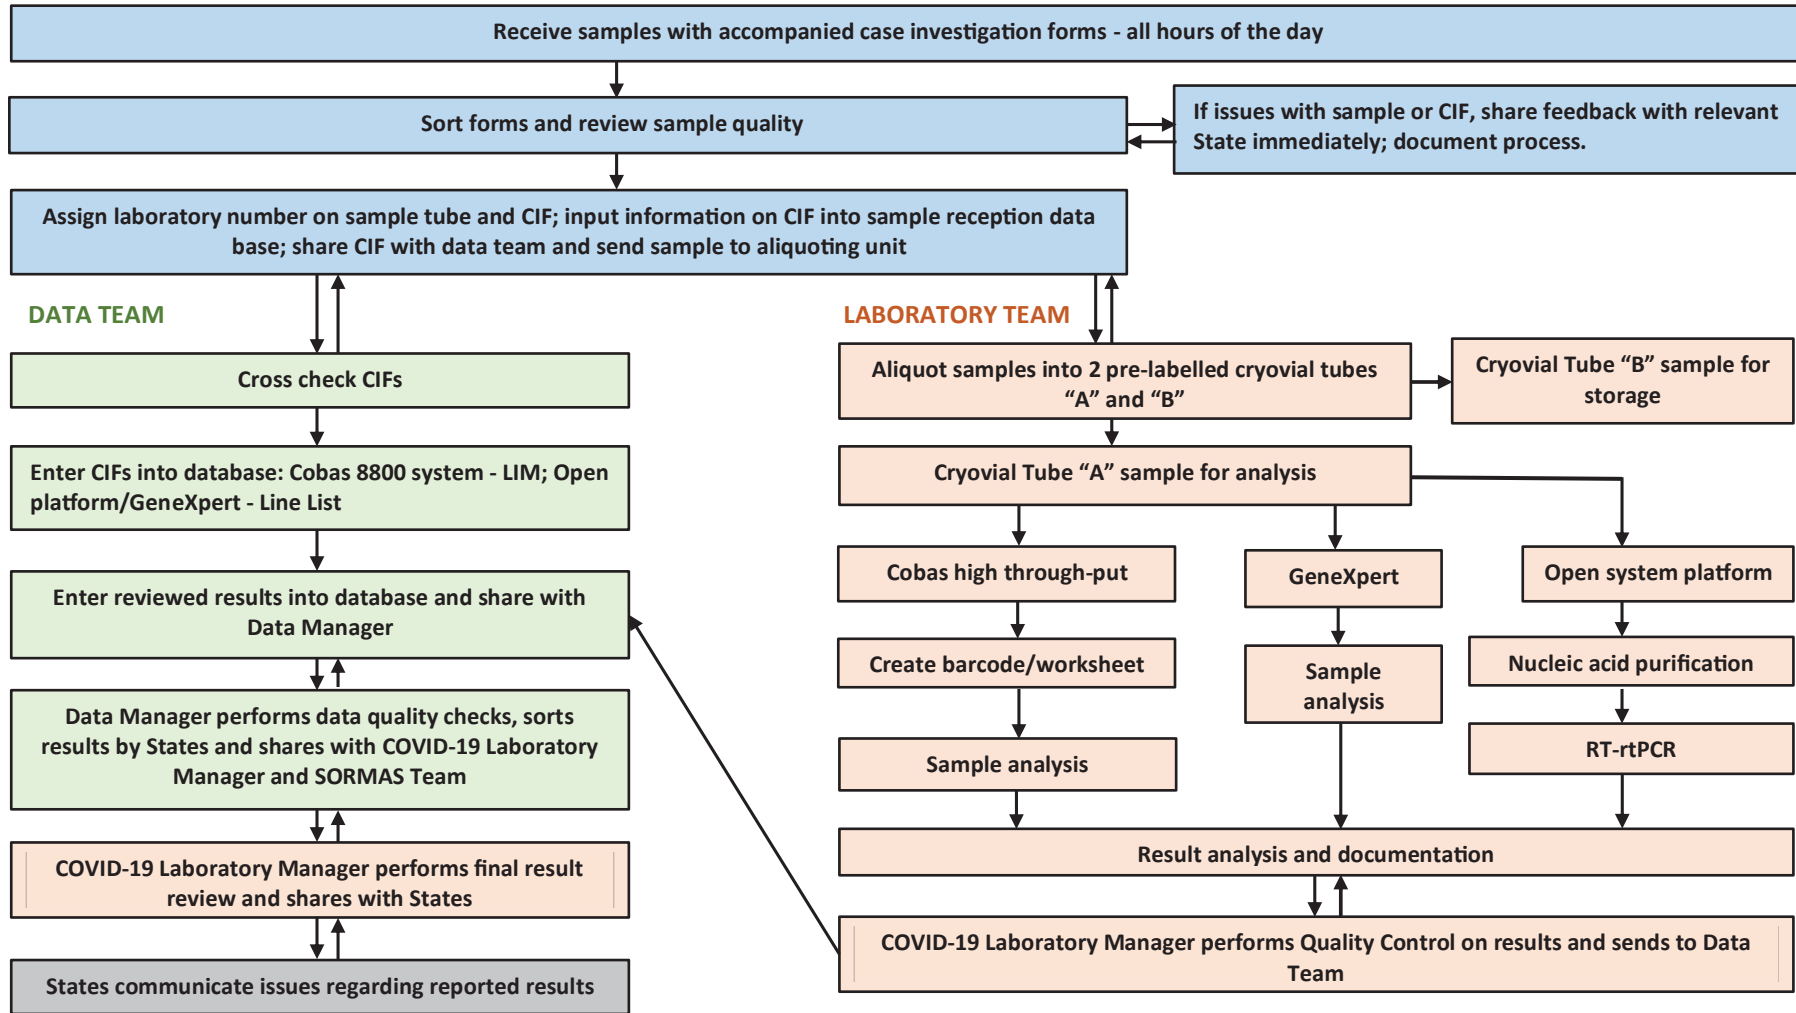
Receive samples with accompanied case investigation forms - all hours of the day

Sort forms and review sample quality

If issues with sample or CIF, share feedback with relevant State immediately; document process.

Assign laboratory number on sample tube and CIF; input information on CIF into sample reception data base; share CIF with data team and send sample to aliquoting unit

DATA TEAM

Cross check CIFs

Enter CIFs into database: Cobas 8800 system - LIM; Open platform/GeneXpert - Line List

Enter reviewed results into database and share with Data Manager

Data Manager performs data quality checks, sorts results by States and shares with COVID-19 Laboratory Manager and SORMAS Team

COVID-19 Laboratory Manager performs final result review and shares with States

States communicate issues regarding reported results

LABORATORY TEAM

Aliquot samples into 2 pre-labelled cryovial tubes “A” and “B”

Cryovial Tube “B” sample for storage

Cryovial Tube “A” sample for analysis

Cobas high through-put

Create barcode/worksheet

Sample analysis

GeneXpert

Sample analysis

Open system platform

Nucleic acid purification

RT-rtPCR

Result analysis and documentation

COVID-19 Laboratory Manager performs Quality Control on results and sends to Data Team